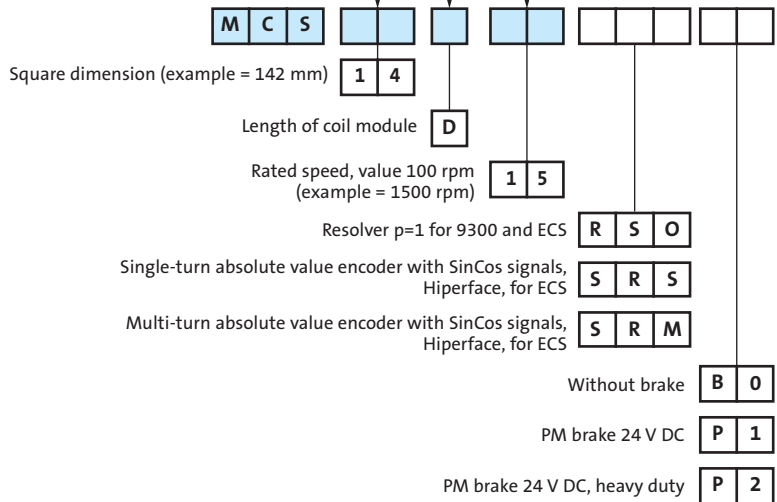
M C S

Square dimension (example = 142 mm) 1 4

Length of coil module D

Rated speed, value 100 rpm (example = 1500 rpm) 1 5

Resolver p=1 for 9300 and ECS R S O

Single-turn absolute value encoder with SinCos signals, Hiperface, for ECS S R S

Multi-turn absolute value encoder with SinCos signals, Hiperface, for ECS S R M

Without brake B 0

PM brake 24 V DC P 1

PM brake 24 V DC, heavy duty P 2